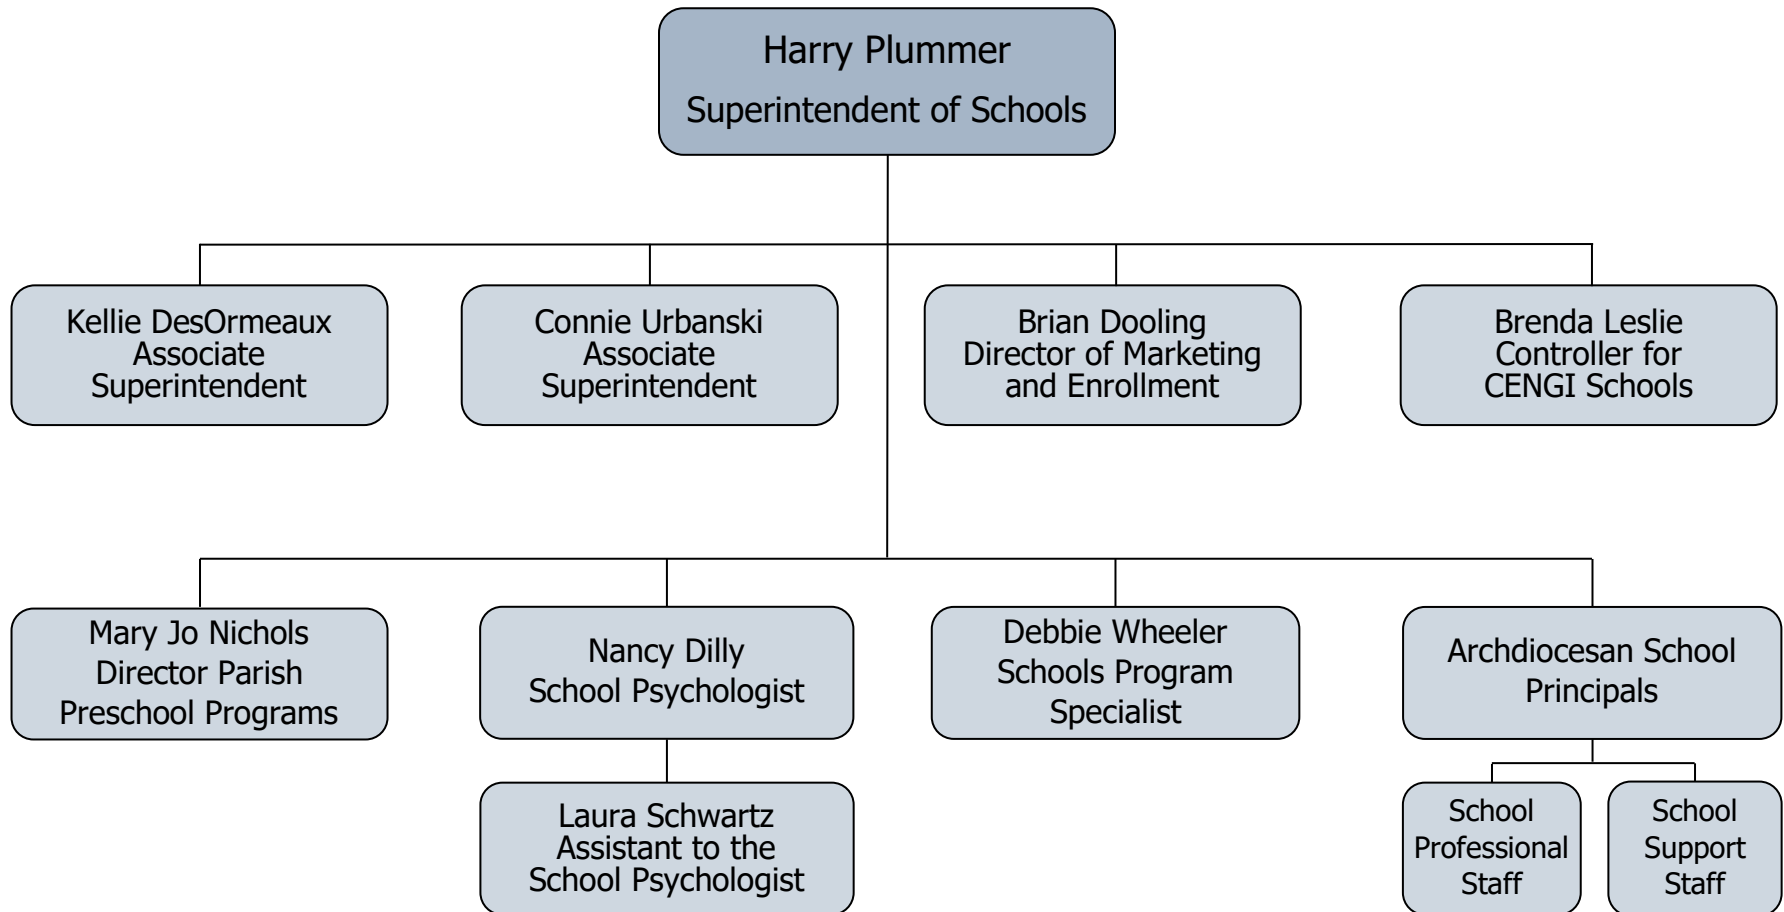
Harry Plummer
Superintendent of Schools

Kellie DesOrmeaux
Associate
Superintendent

Connie Urbanski
Associate
Superintendent

Brian Dooling
Director of Marketing
and Enrollment

Brenda Leslie
Controller for
CENGI Schools

Mary Jo Nichols
Director Parish
Preschool Programs

Nancy Dilly
School Psychologist

Laura Schwartz
Assistant to the
School Psychologist

Debbie Wheeler
Schools Program
Specialist

Archdiocesan School
Principals

School
Professional
Staff

School
Support
Staff